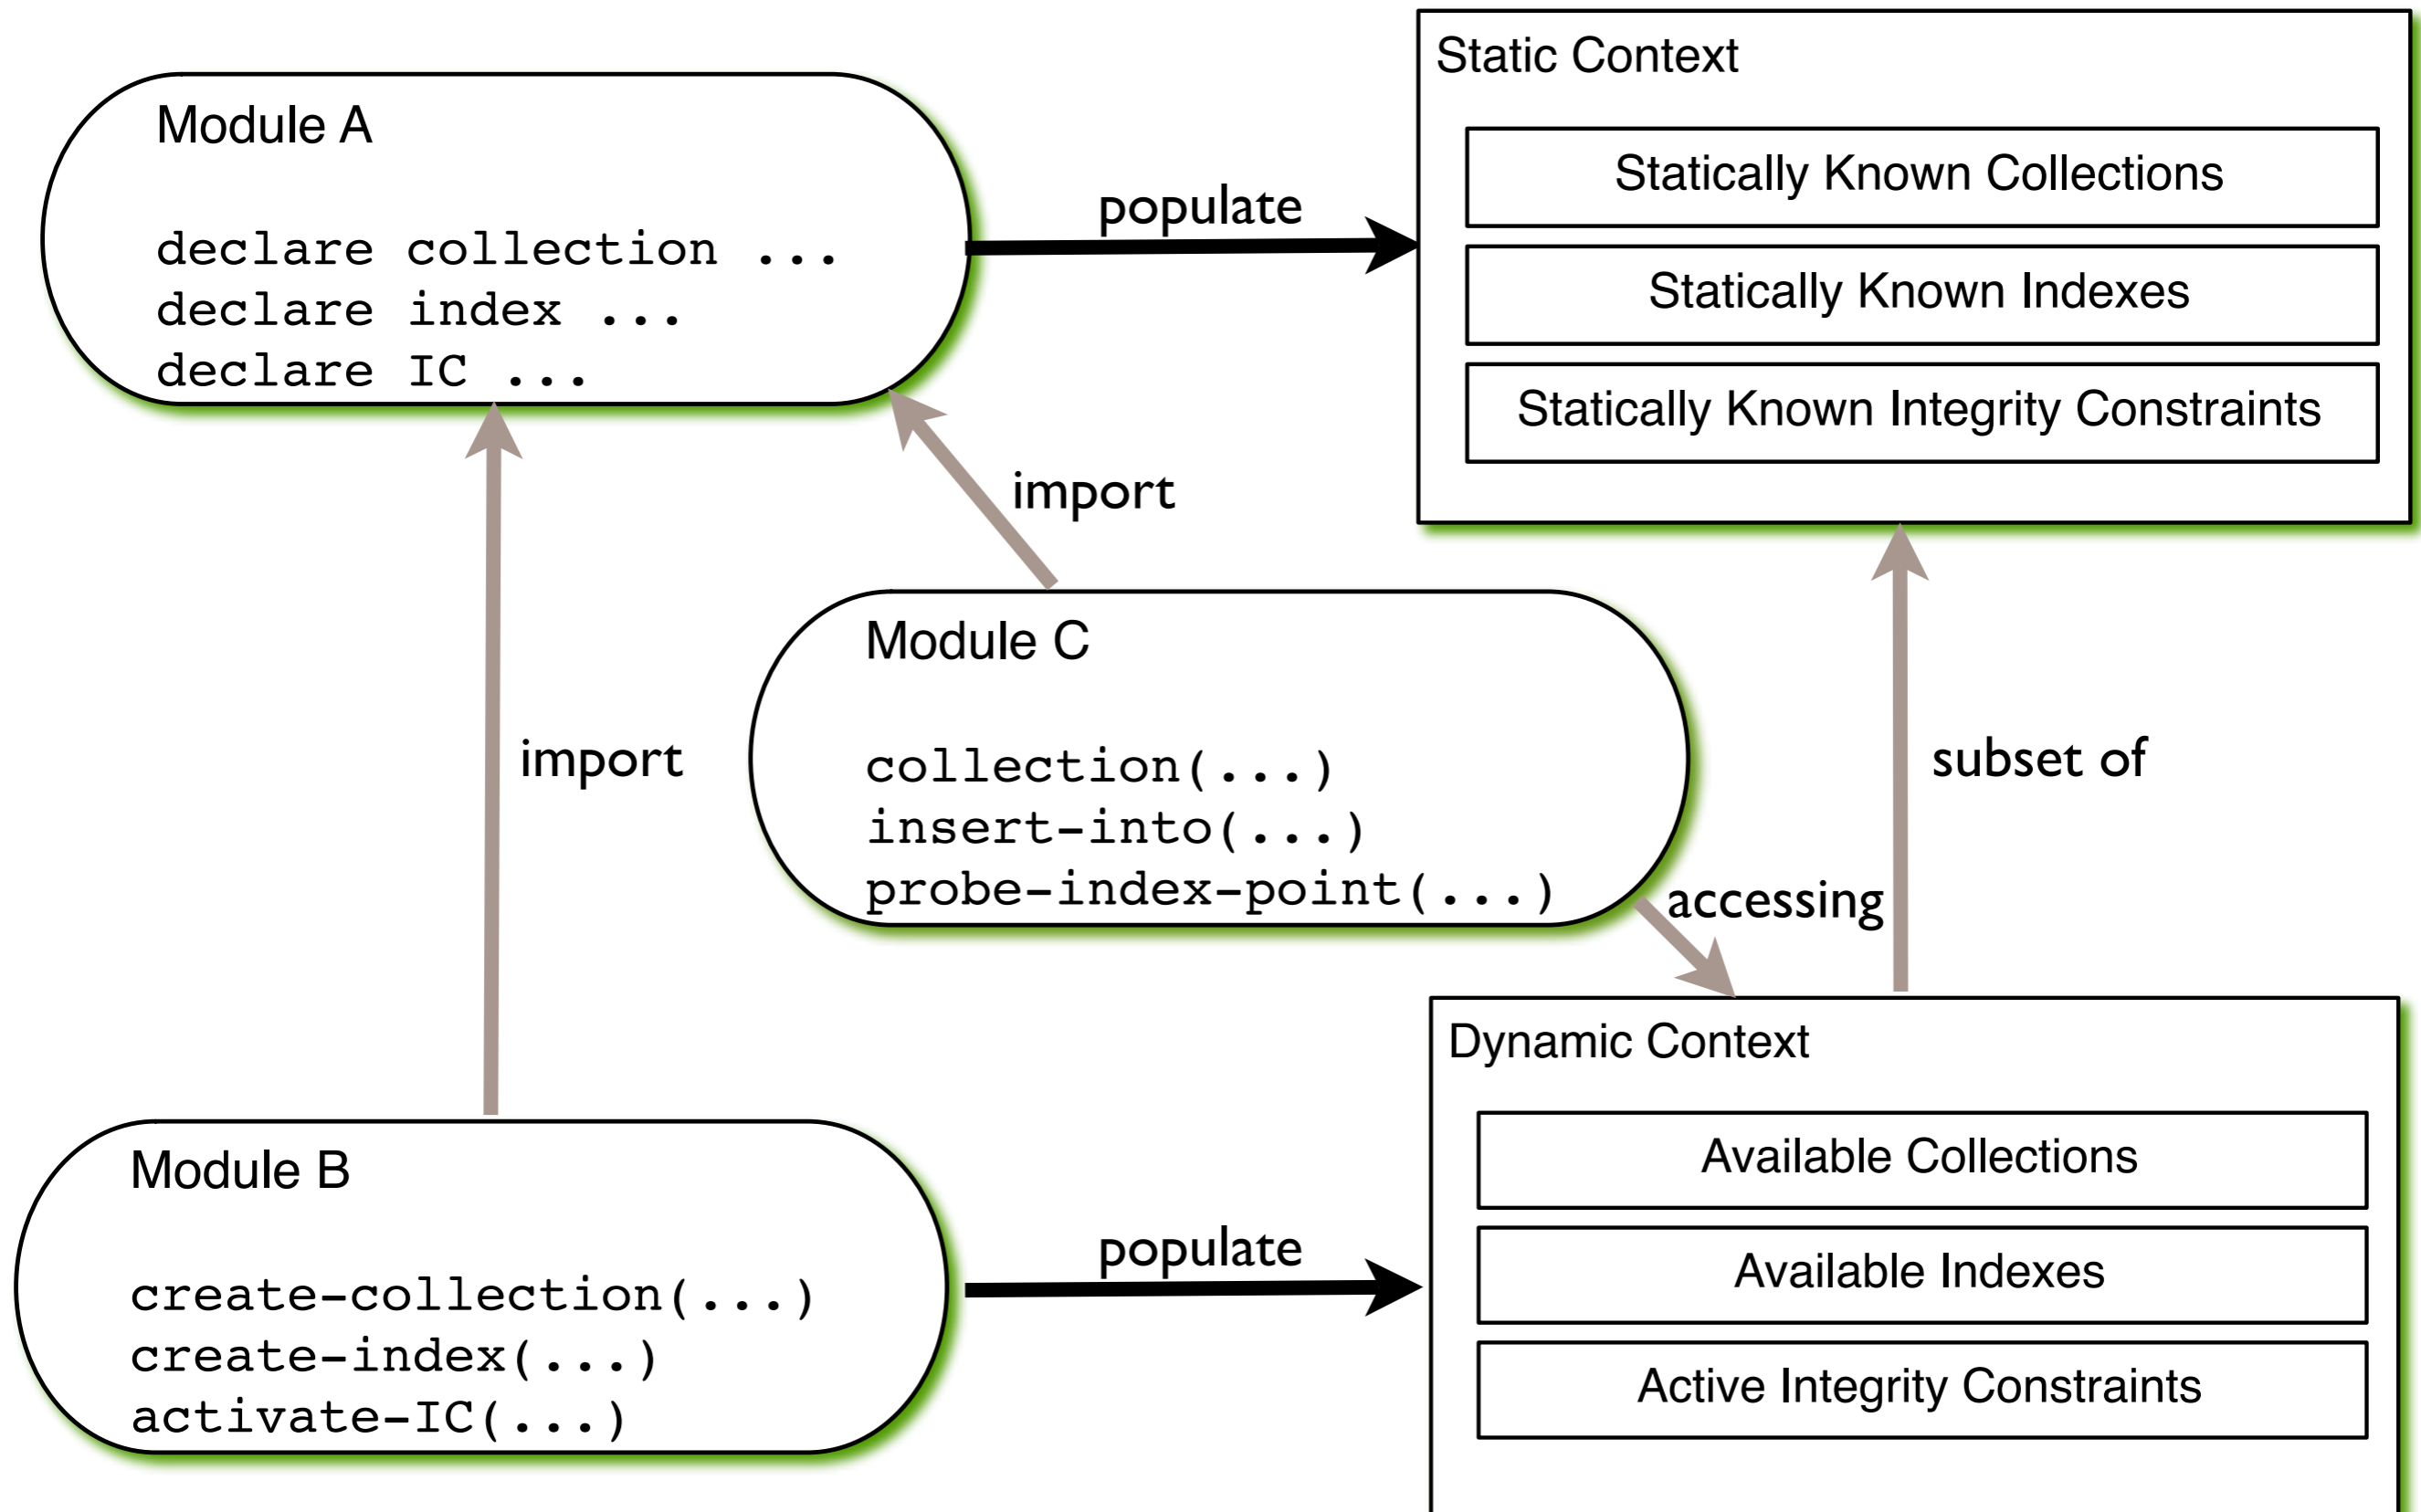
Module A

declare collection ...
declare index ...
declare IC ...

populate

Static Context

Statically Known Collections

Statically Known Indexes

Statically Known Integrity Constraints

import

import

Module C

collection(...)
insert-into(...)
probe-index-point(...)

subset of

accessing

Module B

create-collection(...)
create-index(...)
activate-IC(...)

populate

Dynamic Context

Available Collections

Available Indexes

Active Integrity Constraints